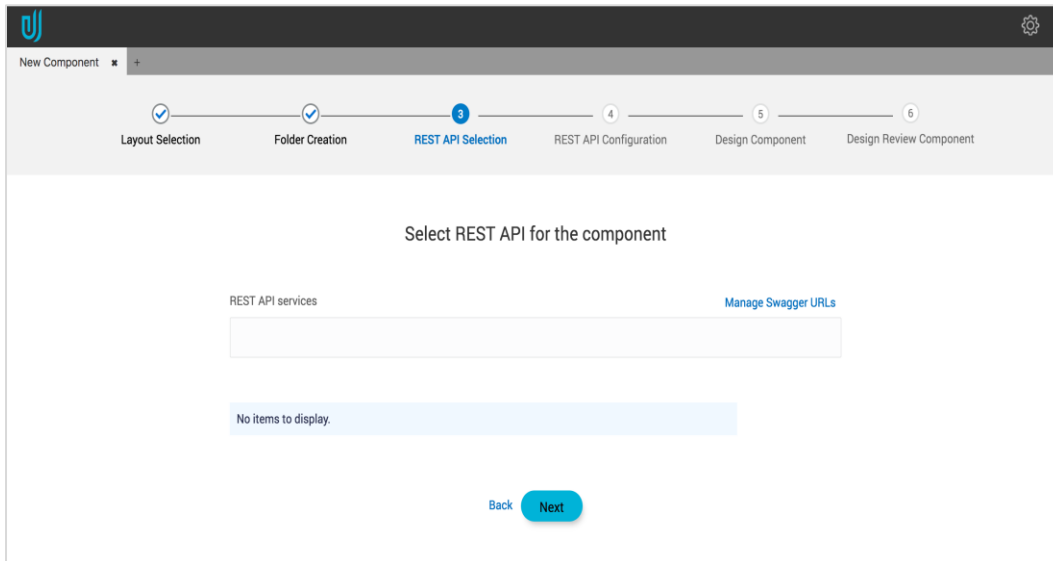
New Component ✖ +

Layout Selection

Folder Creation

3
REST API Selection

4
REST API Configuration

5
Design Component

6
Design Review Component

Select REST API for the component

REST API services

Manage Swagger URLs

No items to display.

Back

Next